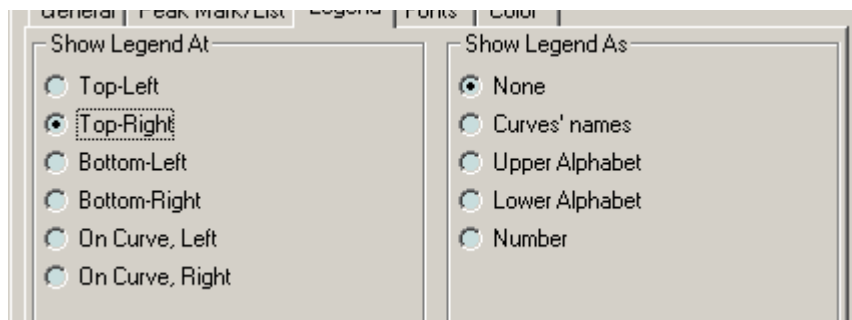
General | Peak Mark/List | Legend | Fonts | Color

Show Legend At
Top-Left
Top-Right
Bottom-Left
Bottom-Right
On Curve, Left
On Curve, Right

Show Legend As
None
Curves' names
Upper Alphabet
Lower Alphabet
Number